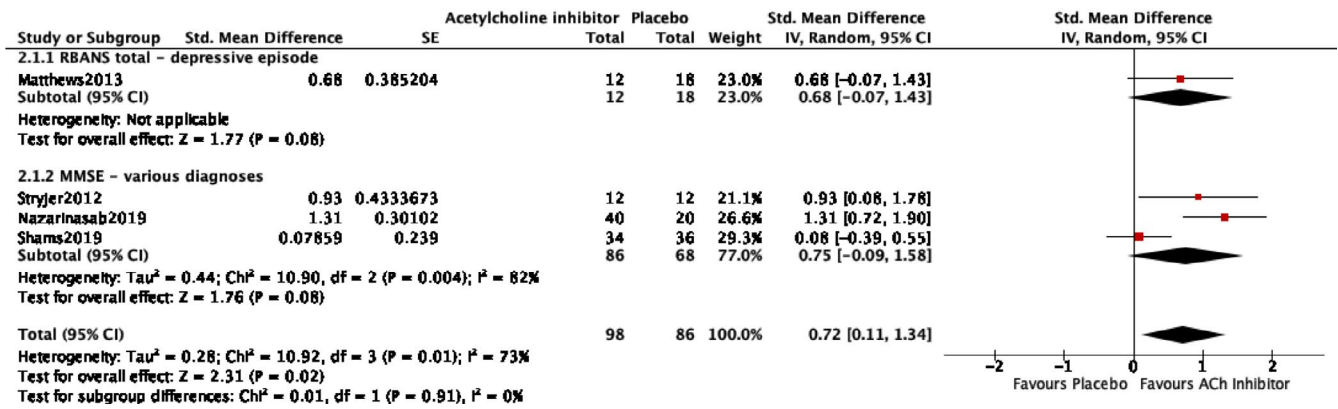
| Study or Subgroup | Std. Mean Difference | SE | Acetylcholine inhibitor Total | Placebo Total | Weight | Std. Mean Difference IV, Random, 95% CI |
|---|---|---|---|---|---|---|
| 2.1.1 RBANS total - depressive episode | | | | | | |
| Matthews2013 | 0.68 | 0.385204 | 12 | 18 | 23.0% | 0.68 [−0.07, 1.43] |
| Subtotal (95% CI) | | | 12 | 18 | 23.0% | 0.68 [−0.07, 1.43] |
| Heterogeneity: Not applicable | | | | | | |
| Test for overall effect: Z = 1.77 (P = 0.08) | | | | | | |
| 2.1.2 MMSE - various diagnoses | | | | | | |
| Stryjer2012 | 0.93 | 0.4333673 | 12 | 12 | 21.1% | 0.93 [0.08, 1.78] |
| Nazarinasab2019 | 1.31 | 0.30102 | 40 | 20 | 26.6% | 1.31 [0.72, 1.90] |
| Shams2019 | 0.07859 | 0.239 | 34 | 36 | 29.3% | 0.08 [−0.39, 0.55] |
| Subtotal (95% CI) | | | 86 | 68 | 77.0% | 0.75 [−0.09, 1.58] |
| Heterogeneity: Tau² = 0.44; Chi² = 10.90, df = 2 (P = 0.004); I² = 82% | | | | | | |
| Test for overall effect: Z = 1.76 (P = 0.08) | | | | | | |
| Total (95% CI) | | | 98 | 86 | 100.0% | 0.72 [0.11, 1.34] |
| Heterogeneity: Tau² = 0.28; Chi² = 10.92, df = 3 (P = 0.01); I² = 73% | | | | | | |
| Test for overall effect: Z = 2.31 (P = 0.02) | | | | | | |
| Test for subgroup differences: Chi² = 0.01, df = 1 (P = 0.91), I² = 0% | | | | | | |

Std. Mean Difference
IV, Random, 95% CI

−2 −1 0 1 2
Favours Placebo Favours ACh inhibitor